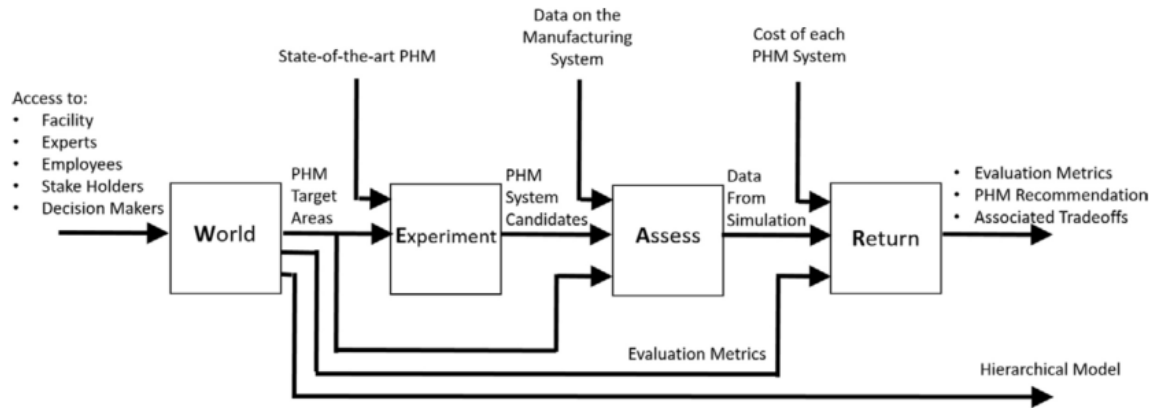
Access to:
- Facility
- Experts
- Employees
- Stake Holders
- Decision Makers

State-of-the-art PHM

Data on the Manufacturing System

Cost of each PHM System

World

PHM Target Areas

Experiment

PHM System Candidates

Assess

Data From Simulation

Return

- Evaluation Metrics
- PHM Recommendation
- Associated Tradeoffs

Evaluation Metrics

Hierarchical Model